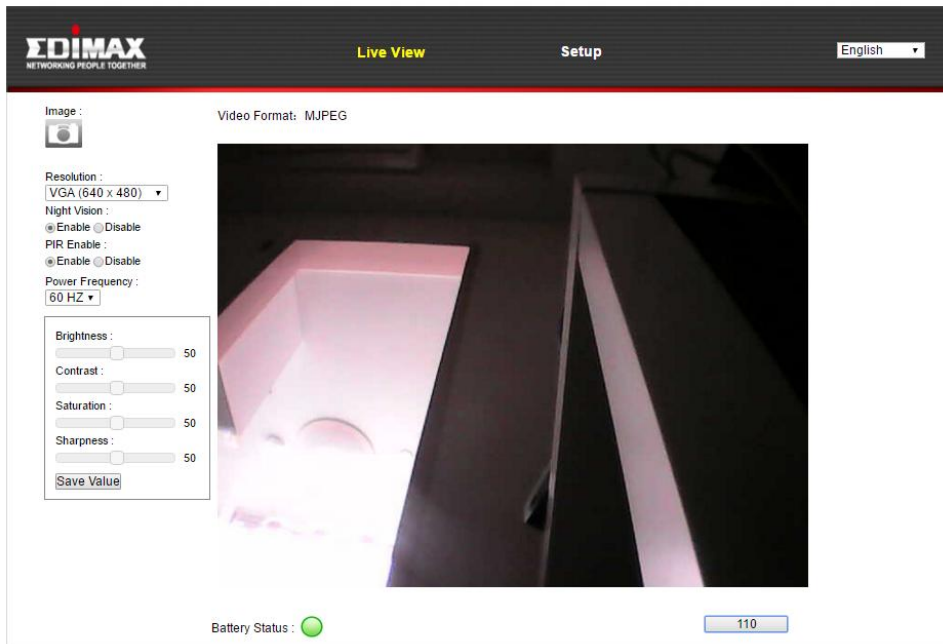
EDIMAX
NETWORKING PEOPLE TOGETHER

Live View

Setup

English

Image :

Resolution :
VGA (640 x 480)
Night Vision :
Enable Disable
PIR Enable :
Enable Disable
Power Frequency :
60 HZ

Brightness :
50
Contrast :
50
Saturation :
50
Sharpness :
50
Save Value

Video Format: MJPEG

Battery Status :

110